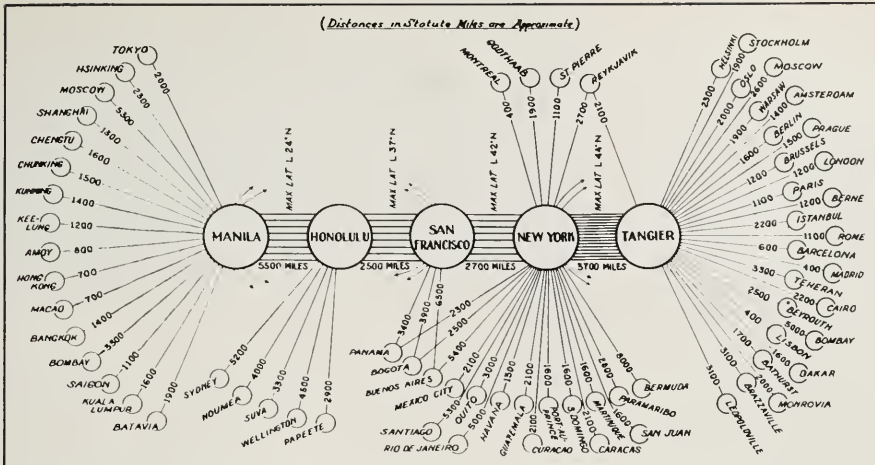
(Distances in Statute Miles are Approximate)

TOKYO 2000
HSINKING 2300
MOSCOW 5300
SHANGHAI 1300
CHENGTU 1600
CHUNGKING 1500
KUNMING 1400
KEE-LUNG 1200
AMOY 800
HONG KONG 700
MACAO 700
BANGKOK 1400
BOMBAY 3500
SAIGON 1100
KUALA LUMPUR 1600
BATAVIA 1900

MANILA
HONOLULU
SAN FRANCISCO
NEW YORK
TANGIER

5500 MILES
2500 MILES
2700 MILES
3700 MILES

MAX LAT L 24° N
MAX LAT L 37° N
MAX LAT L 42° N
MAX LAT L 44° N

SYDNEY 5200
NOUMEA 4000
SUVA 3300
WELLINGTON 4800
PAPEETE 2900

PANAMA 3600
BOGOTA 3900
BUENOS AIRES 6500
MEXICO CITY 2300
SANTIAGO 2500
RIO DE JANEIRO 5400
QUITO 5300
HAVANA 2100
GUATEMALA 3000
CURACAO 5000
PORT AU PRINCE 1300
S. DOMINGO 2100
MARTINIQUE 2100
CARACAS 1900
SAN JUAN 1600
PARAMARIBO 1600
BERMUDA 2600
8000

MONTREAL 400
GODTHAAB 1900
ST PIERRE 1100
REYKJAVIK 2700
2100

HELSINKI 2300
STOCKHOLM 1900
OSLO 2000
MOSCOW 2600
WARSAW 1900
AMSTERDAM 1400
BERLIN 1600
PRAGUE 1200
BRUSSELS 1200
LONDON 1200
PARIS 1100
BERNE 1200
ISTANBUL 2200
ROME 1100
BARCELONA 600
MADRID 400
TEHERAN 3300
CAIRO 2200
BEYROUTH 2500
BOMBAY 5000
LISBON 400
DAKAR 1600
BATHURST 1700
MONROVIA 2000
BRAZZAVILLE 3100
LEOPOLDVILLE 3100